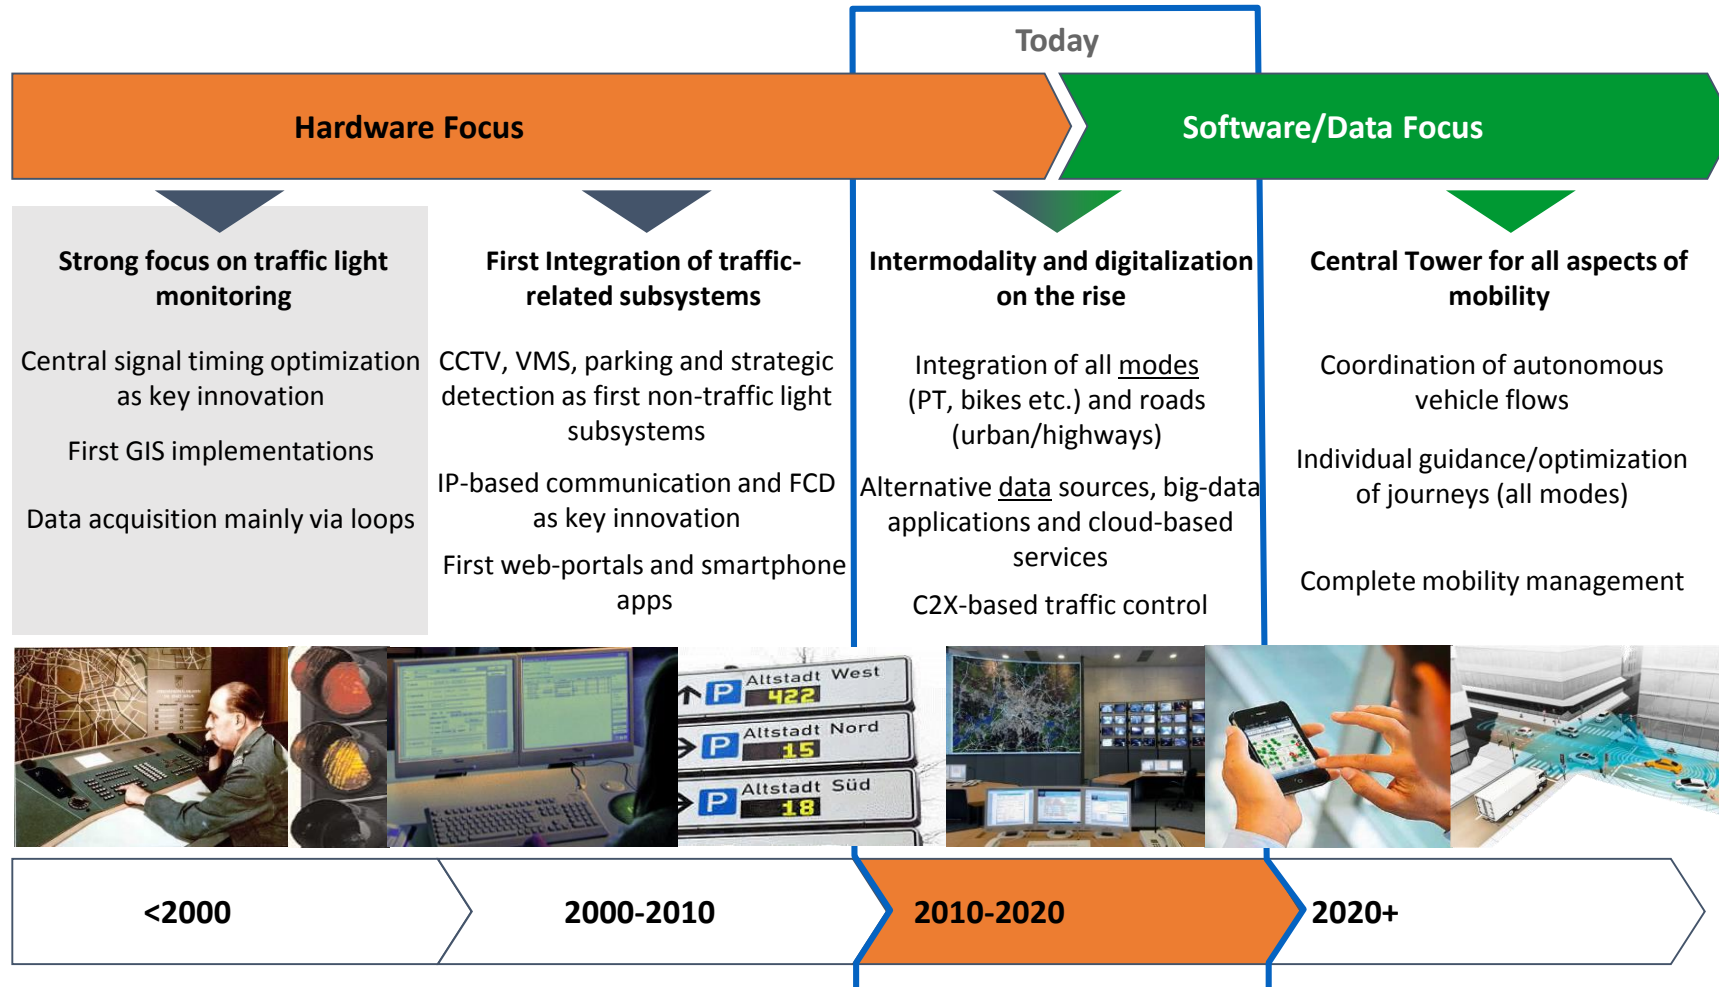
Today

Hardware Focus

Software/Data Focus

Strong focus on traffic light monitoring

Central signal timing optimization as key innovation

First GIS implementations

Data acquisition mainly via loops

First Integration of traffic-related subsystems

CCTV, VMS, parking and strategic detection as first non-traffic light subsystems

IP-based communication and FCD as key innovation

First web-portals and smartphone apps

Intermodality and digitalization on the rise

Integration of all modes (PT, bikes etc.) and roads (urban/highways)

Alternative data sources, big-data applications and cloud-based services

C2X-based traffic control

Central Tower for all aspects of mobility

Coordination of autonomous vehicle flows

Individual guidance/optimization of journeys (all modes)

Complete mobility management

Altstadt West
P 422
Altstadt Nord
P 15
Altstadt Süd
P 18

<2000

2000-2010

2010-2020

2020+